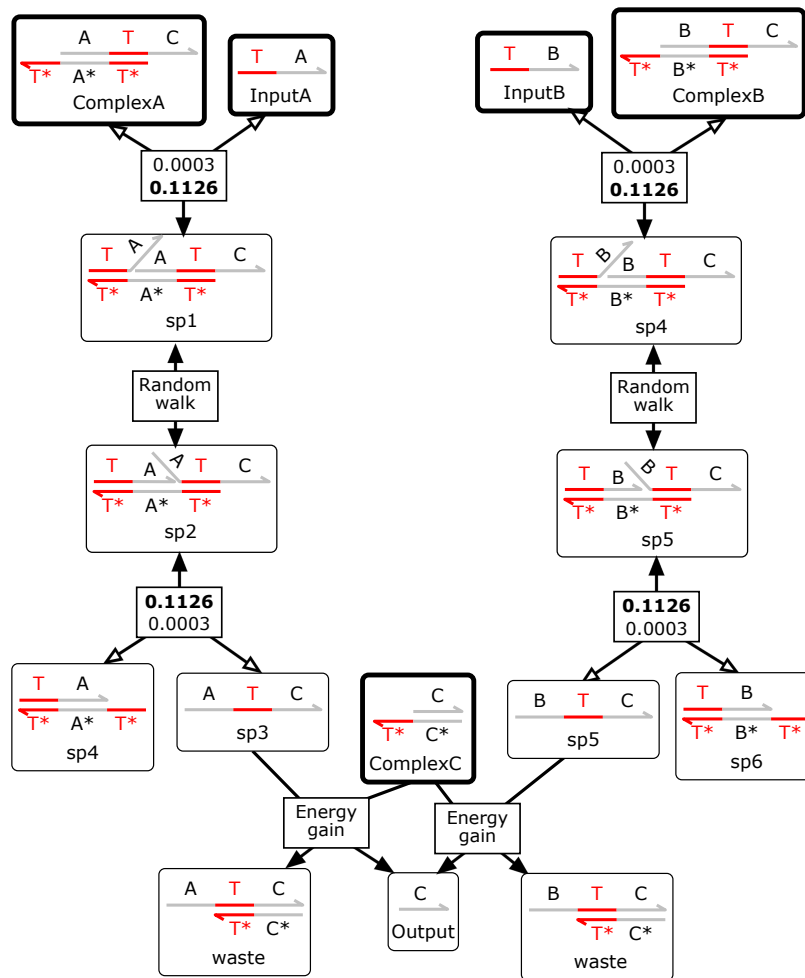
A T C
T* A* T*
ComplexA

T A
InputA

0.0003
**0.1126**

T A A T C
T* A* T*
sp1

Random walk

T A A T C
T* A* T*
sp2

**0.1126**
0.0003

T A
T* A* T*
sp4

A T C
sp3

C
T* C*
ComplexC

Energy gain

A T C
T* C*
waste

C
Output

T B
InputB

B T C
T* B* T*
ComplexB

0.0003
**0.1126**

T B B T C
T* B* T*
sp4

Random walk

T B B T C
T* B* T*
sp5

**0.1126**
0.0003

B T C
sp5

T B
T* B* T*
sp6

Energy gain

B T C
T* C*
waste